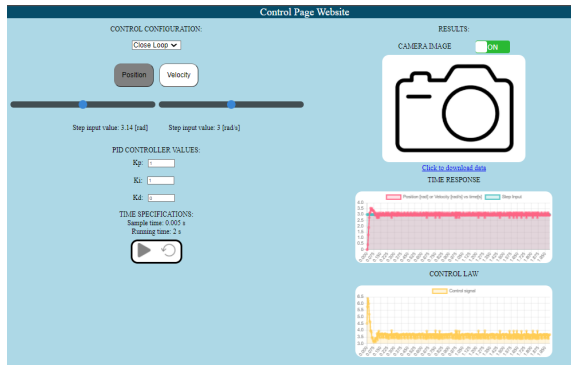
Control Page Website

CONTROL CONFIGURATION:

Close Loop

Position Velocity

Step input value: 3.14 [rad]

Step input value: 3 [rad/s]

PID CONTROLLER VALUES:

Kp: 1

Ki: 1

Kd: 1

TIME SPECIFICATIONS:
Sample time: 0.005 s
Running time: 2 s

RESULTS:

CAMERA IMAGE ON

Click to download data

TIME RESPONSE

Position (rad) or Velocity (rad/s) vs time(s) Step Input

CONTROL LAW

Control signal